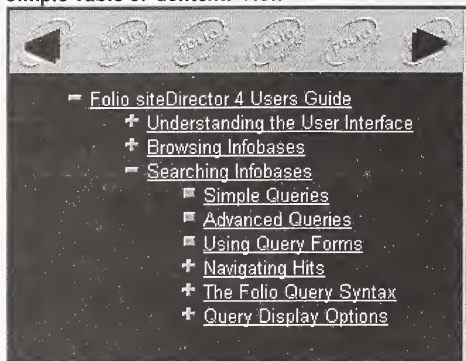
Simple Table of Contents View

folio folio folio folio folio

Folio siteDirector 4 Users Guide
Understanding the User Interface
Browsing Infobases
Searching Infobases
Simple Queries
Advanced Queries
Using Query Forms
Navigating Hits
The Folio Query Syntax
Query Display Options